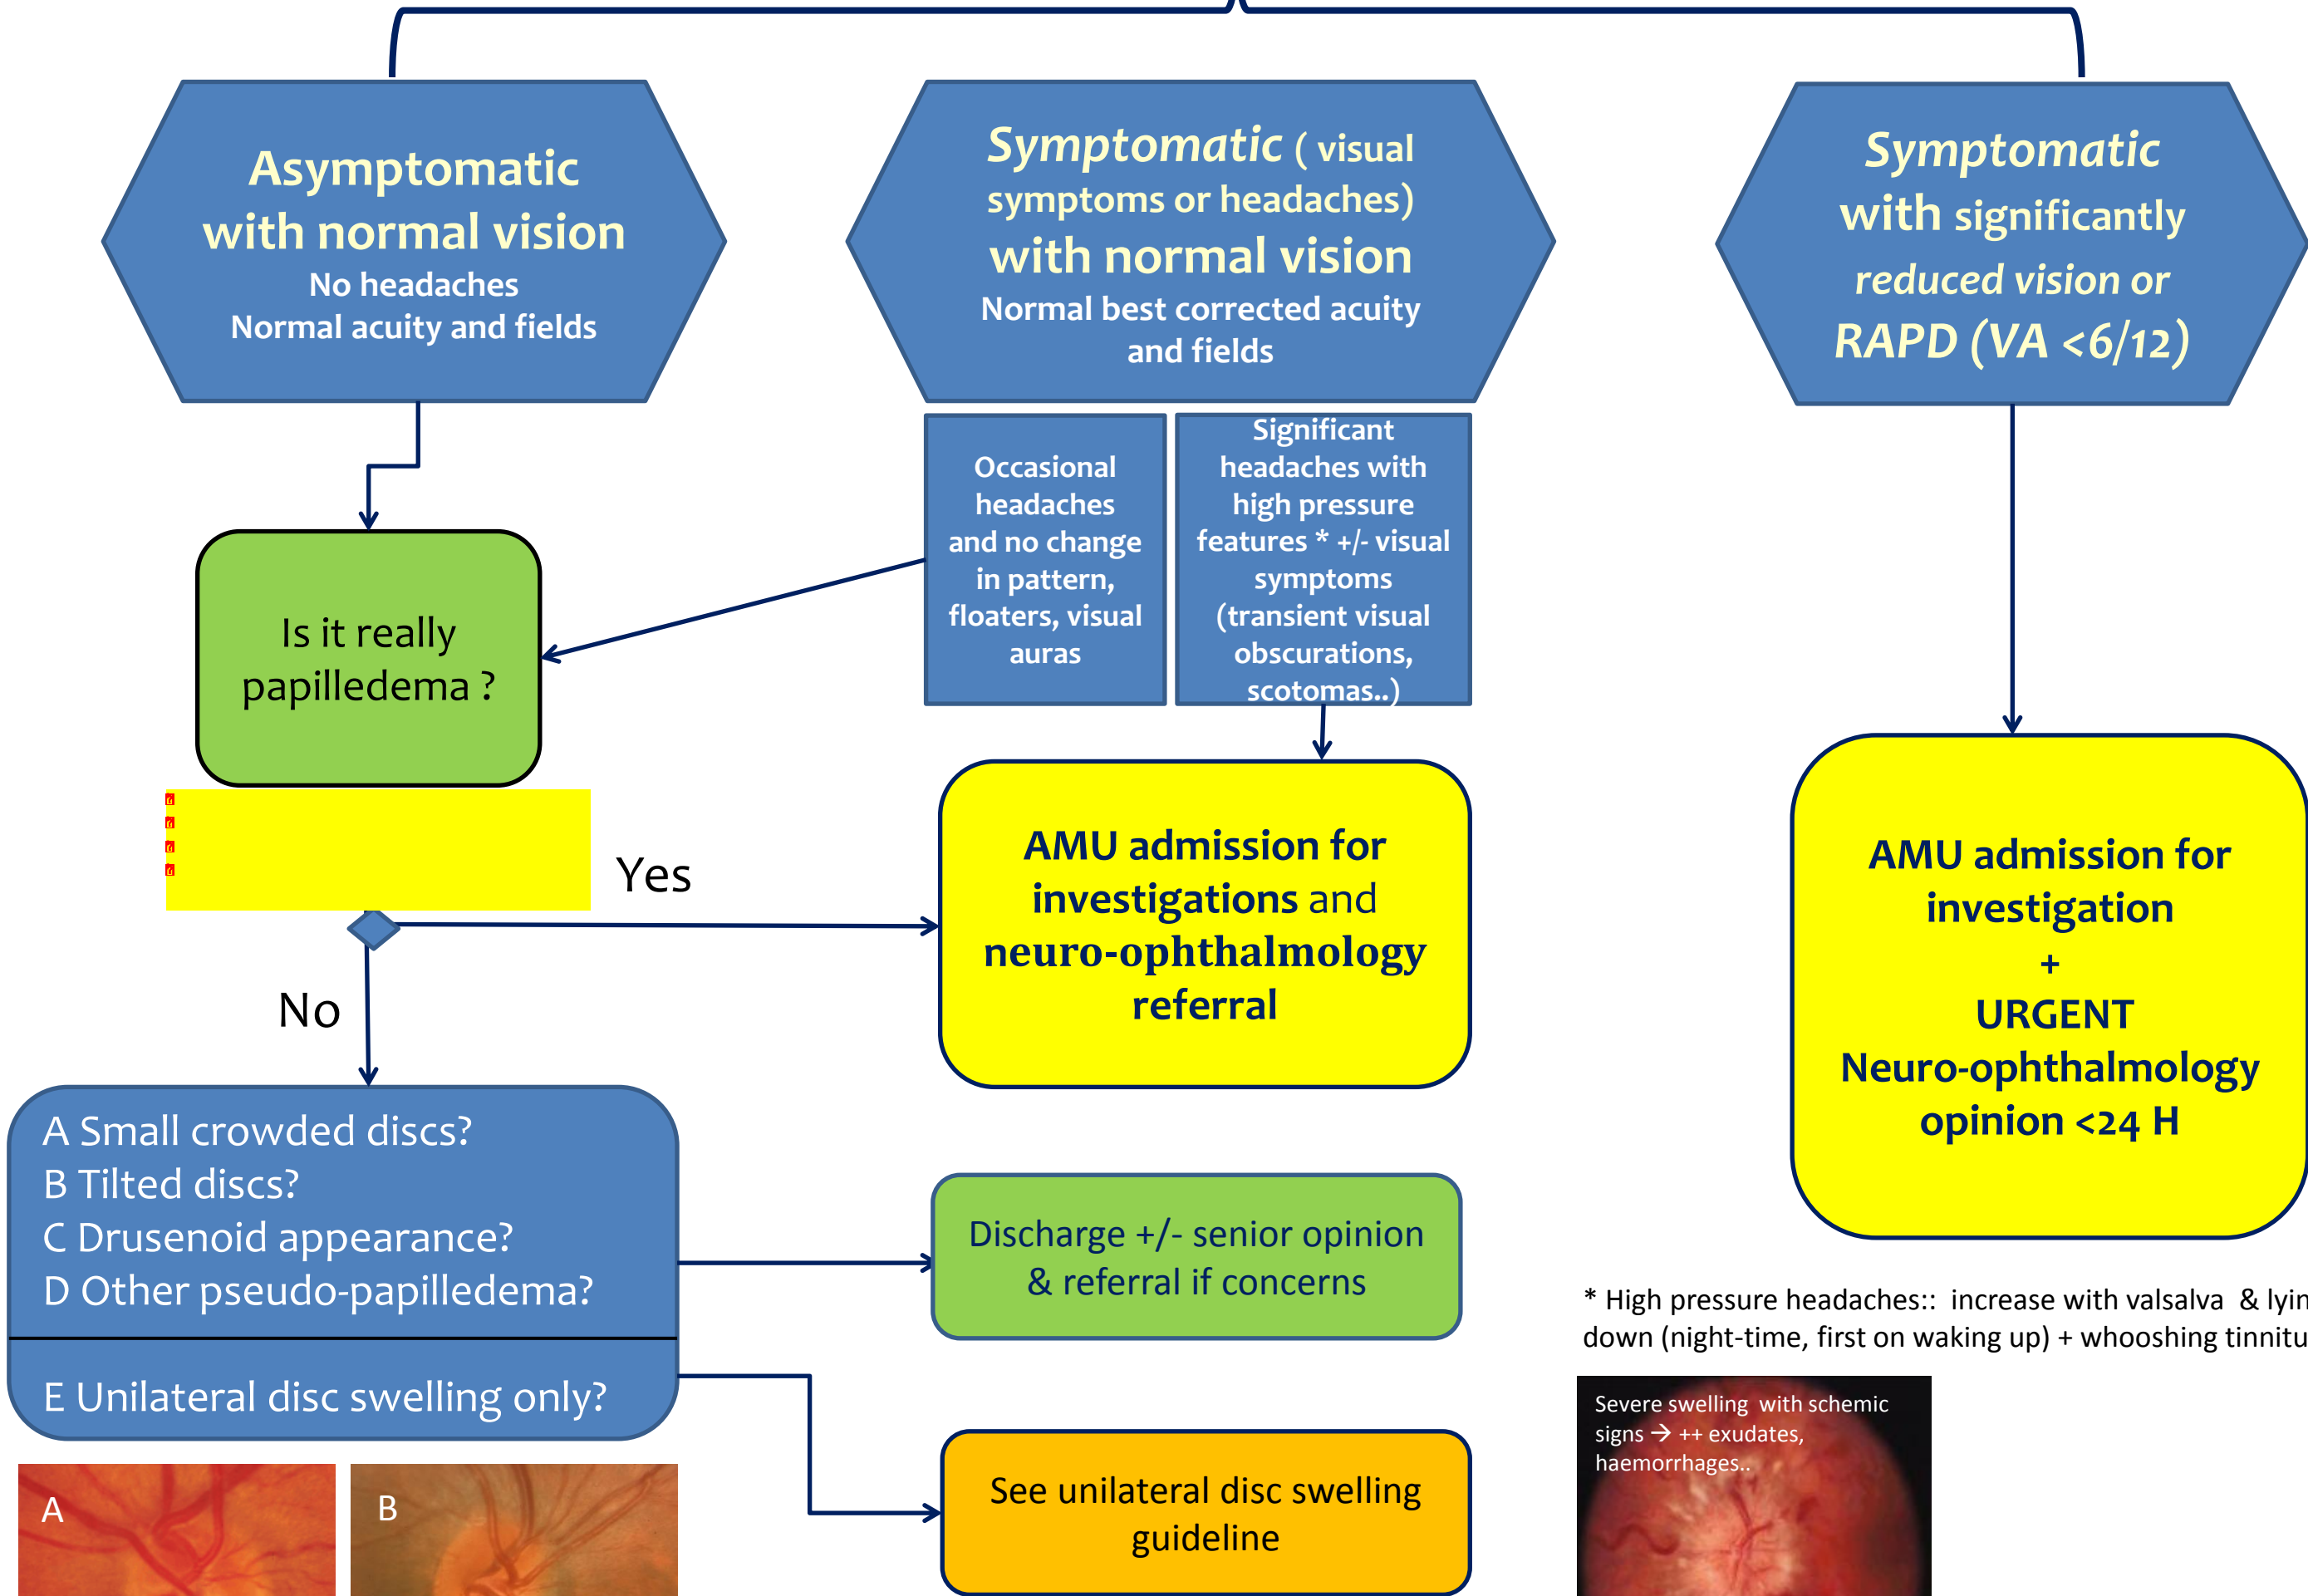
Asymptomatic with normal vision
No headaches
Normal acuity and fields

Symptomatic ( visual symptoms or headaches) with normal vision
Normal best corrected acuity and fields

Symptomatic with significantly reduced vision or RAPD (VA <6/12)

Occasional headaches and no change in pattern, floaters, visual auras

Significant headaches with high pressure features * +/- visual symptoms (transient visual obscurations, scotomas..)

Is it really papilledema ?

Yes

No

AMU admission for investigations and neuro-ophthalmology referral

AMU admission for investigation
+
URGENT
Neuro-ophthalmology opinion <24 H

A Small crowded discs?
B Tilted discs?
C Drusenoid appearance?
D Other pseudo-papilledema?

E Unilateral disc swelling only?

Discharge +/- senior opinion & referral if concerns

See unilateral disc swelling guideline

* High pressure headaches:: increase with valsalva & lyin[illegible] down (night-time, first on waking up) + whooshing tinnitu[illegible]

Severe swelling with schemic signs → ++ exudates, haemorrhages..

A

B